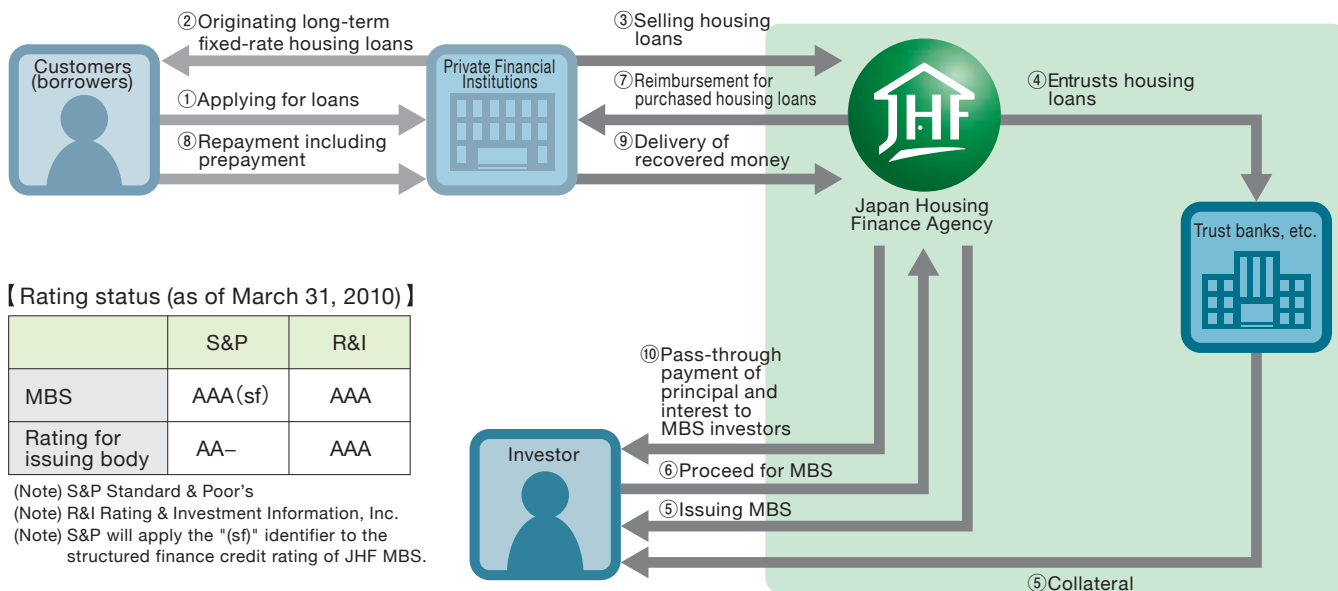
Customers (borrowers)

②Originating long-term fixed-rate housing loans

①Applying for loans

⑧Repayment including prepayment

Private Financial Institutions

③Selling housing loans

⑦Reimbursement for purchased housing loans

⑨Delivery of recovered money

JHF

Japan Housing Finance Agency

④Entrusts housing loans

Trust banks, etc.

【Rating status (as of March 31, 2010)】

| | S&P | R&I |
|---|---|---|
| MBS | AAA(sf) | AAA |
| Rating for issuing body | AA– | AAA |

(Note) S&P Standard & Poor's
(Note) R&I Rating & Investment Information, Inc.
(Note) S&P will apply the "(sf)" identifier to the structured finance credit rating of JHF MBS.

⑩Pass-through payment of principal and interest to MBS investors

Investor

⑥Proceed for MBS

⑤Issuing MBS

⑤Collateral